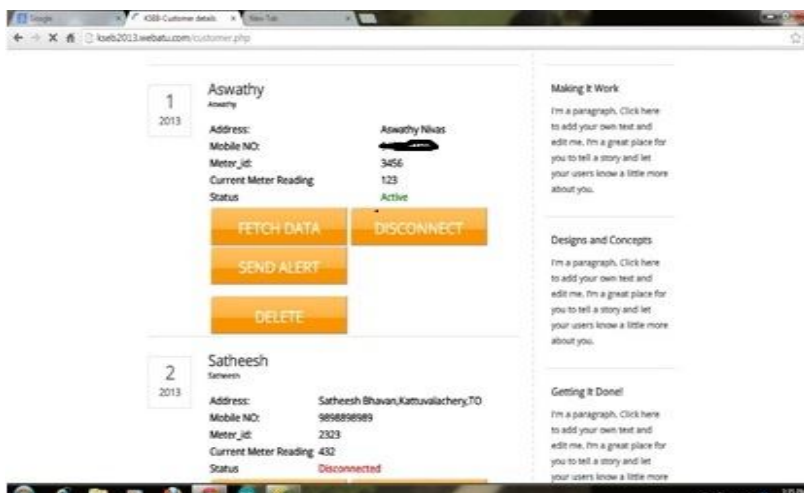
Google | KSEB Customer details | New Tab

kseb2013.webatu.com/customer.php

1
2013
Aswathy
Aswathy
Address: Aswathy Nivas
Mobile NO: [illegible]
Meter_id: 3456
Current Meter Reading 123
Status Active

FETCH DATA
DISCONNECT
SEND ALERT
DELETE

2
2013
Satheesh
Satheesh
Address: Satheesh Bhavan,Kattuvalachery,TO
Mobile NO: 9898898989
Meter_id: 2323
Current Meter Reading 432
Status Disconnected

Making It Work
I'm a paragraph. Click here to add your own text and edit me. I'm a great place for you to tell a story and let your users know a little more about you.

Designs and Concepts
I'm a paragraph. Click here to add your own text and edit me. I'm a great place for you to tell a story and let your users know a little more about you.

Getting It Done!
I'm a paragraph. Click here to add your own text and edit me. I'm a great place for you to tell a story and let your users know a little more